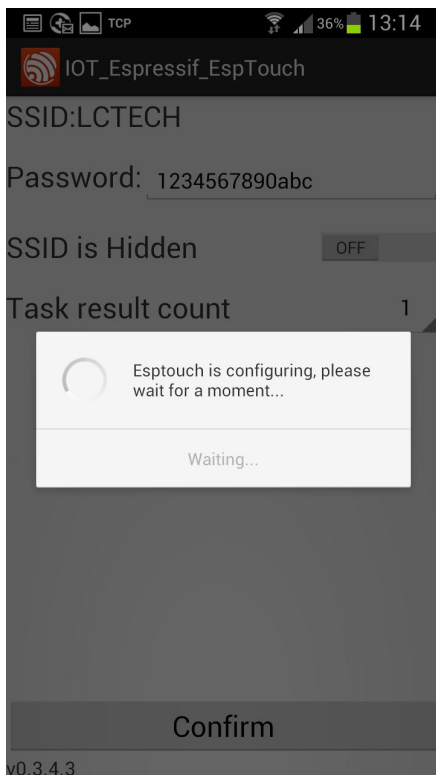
TCP 36% 13:14

IOT_Espressif_EspTouch

SSID:LCTECH

Password: 1234567890abc

SSID is Hidden OFF

Task result count 1

Esptouch is configuring, please wait for a moment...

Waiting...

Confirm

v0.3.4.3